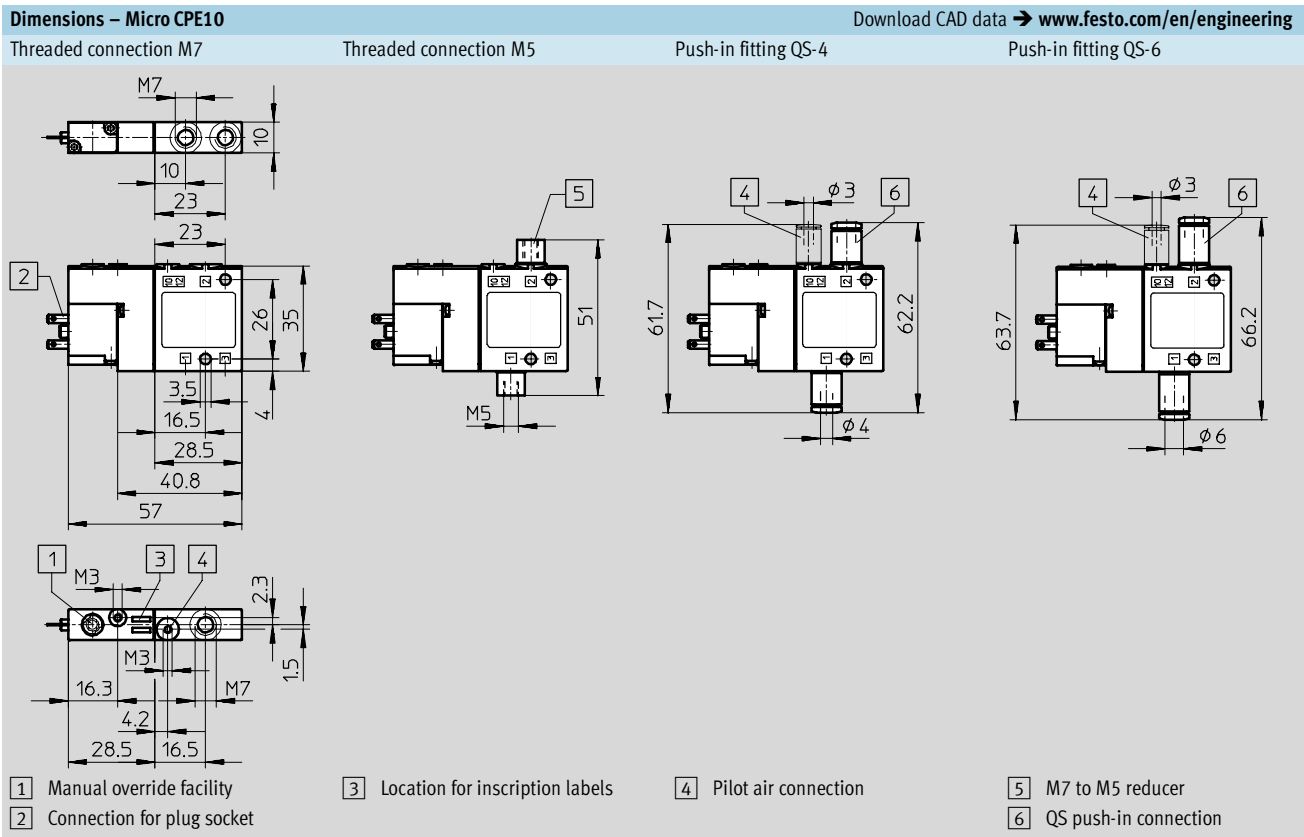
Dimensions – Micro CPE10

Download CAD data ➔ www.festo.com/en/engineering

Threaded connection M7

M7
10
10
23
23
2
26
35
3.5
4
16.5
28.5
40.8
57

1
3
4
M3
2.3
M3
1.5
16.3
M7
4.2
28.5
16.5

Threaded connection M5

5
51
M5

Push-in fitting QS-4

4
$\phi 3$
6
61.7
62.2
$\phi 4$

Push-in fitting QS-6

4
$\phi 3$
6
63.7
66.2
$\phi 6$

1 Manual override facility
2 Connection for plug socket
3 Location for inscription labels
4 Pilot air connection
5 M7 to M5 reducer
6 QS push-in connection